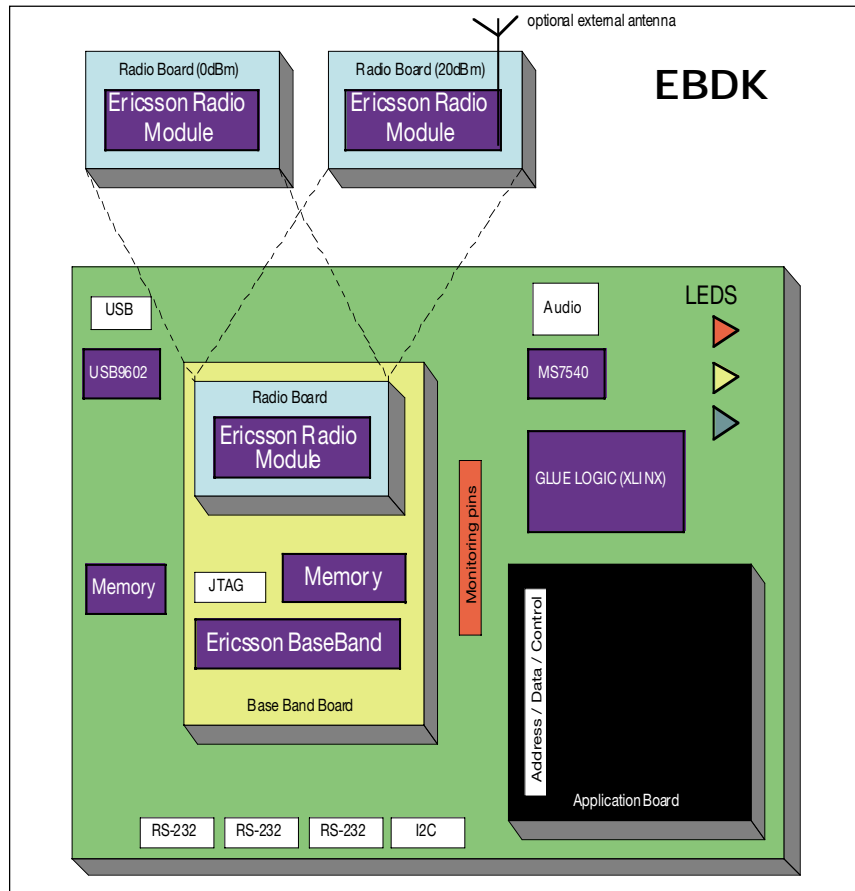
optional external antenna

Radio Board (0dBm)
Ericsson Radio Module

Radio Board (20dBm)
Ericsson Radio Module

EBDK

USB

Audio

LEDS

USB9602

MS7540

Radio Board
Ericsson Radio Module

GLUE LOGIC (XLINX)

Monitoring pins

Memory

JTAG

Memory

Ericsson BaseBand

Base Band Board

Address / Data / Control

Application Board

RS-232 RS-232 RS-232 I2C